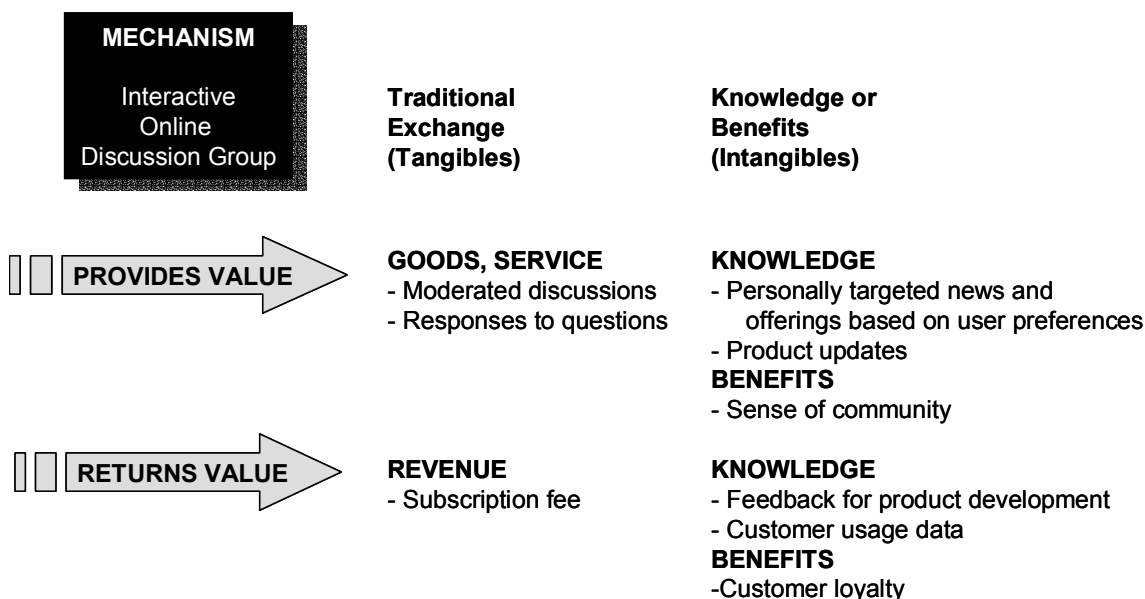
MECHANISM

Interactive Online Discussion Group

Traditional Exchange (Tangibles)

Knowledge or Benefits (Intangibles)

PROVIDES VALUE

GOODS, SERVICE
- Moderated discussions
- Responses to questions

KNOWLEDGE
- Personally targeted news and offerings based on user preferences
- Product updates
BENEFITS
- Sense of community

RETURNS VALUE

REVENUE
- Subscription fee

KNOWLEDGE
- Feedback for product development
- Customer usage data
BENEFITS
-Customer loyalty